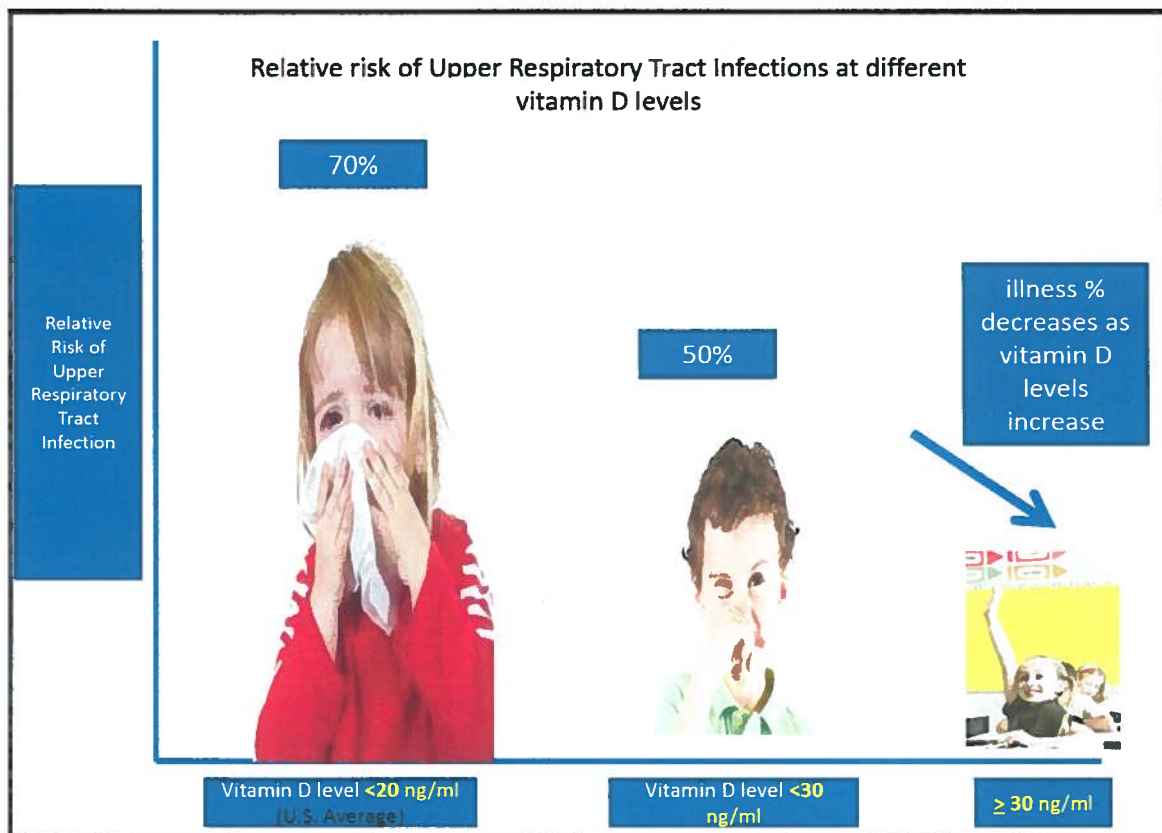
Relative risk of Upper Respiratory Tract Infections at different vitamin D levels

70%

Relative Risk of Upper Respiratory Tract Infection

50%

illness % decreases as vitamin D levels increase

Vitamin D level <20 ng/ml (U.S. Average)

Vitamin D level <30 ng/ml

$\geq$ 30 ng/ml